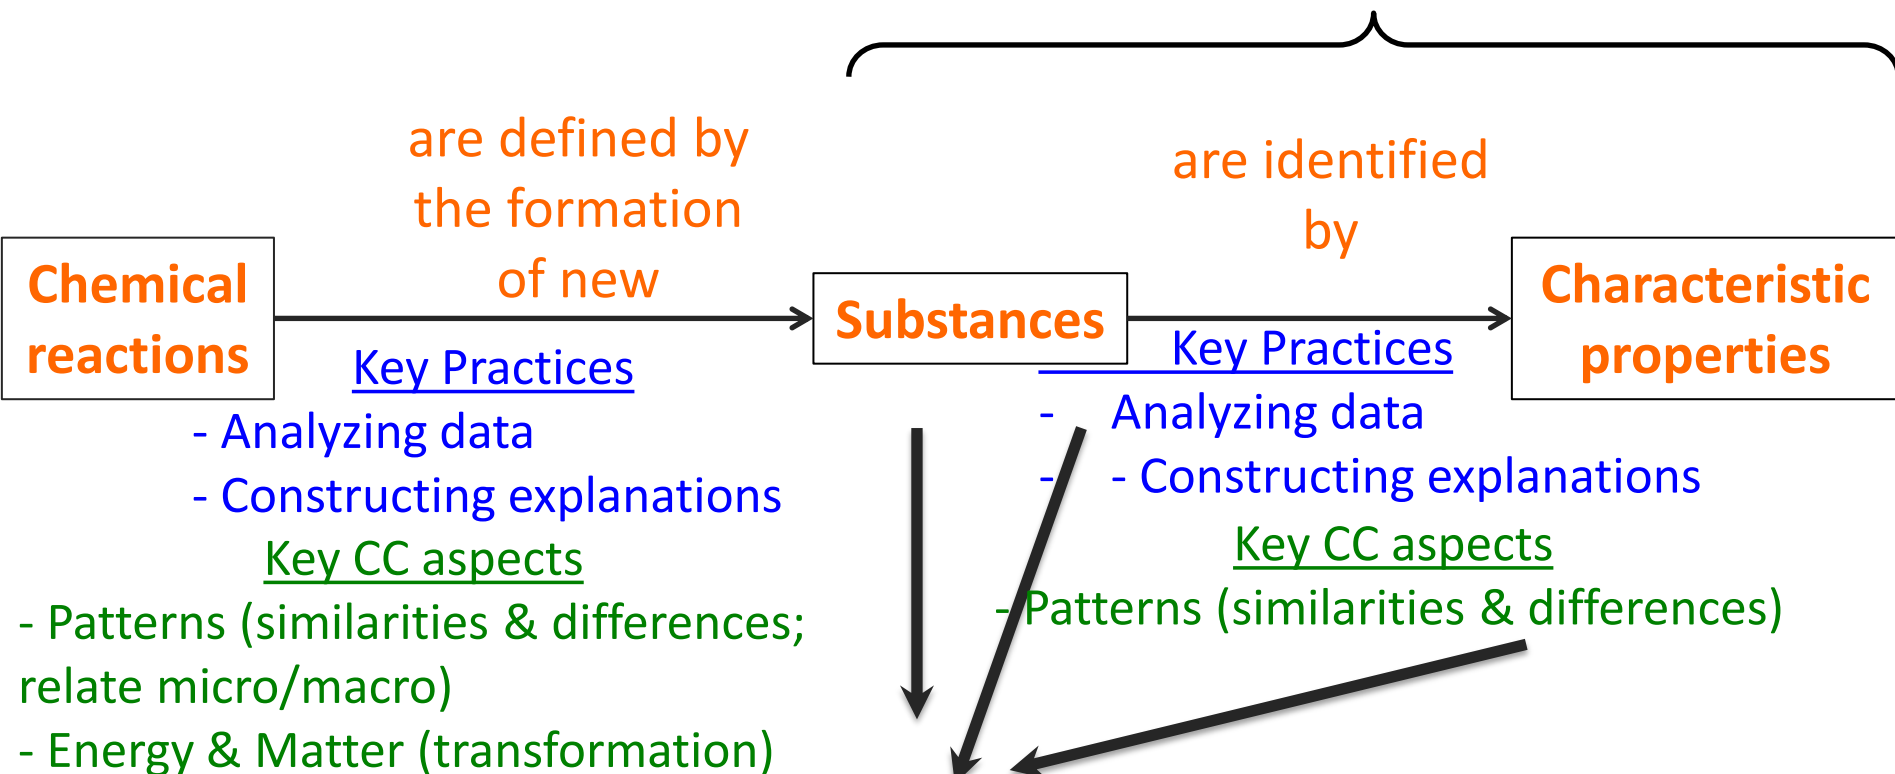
Chemical reactions

are defined by the formation of new

Substances

are identified by

Characteristic properties

Key Practices
- Analyzing data
- Constructing explanations

Key CC aspects
- Patterns (similarities & differences; relate micro/macro)
- Energy & Matter (transformation)

Key Practices
- Analyzing data
- - Constructing explanations

Key CC aspects
- Patterns (similarities & differences)